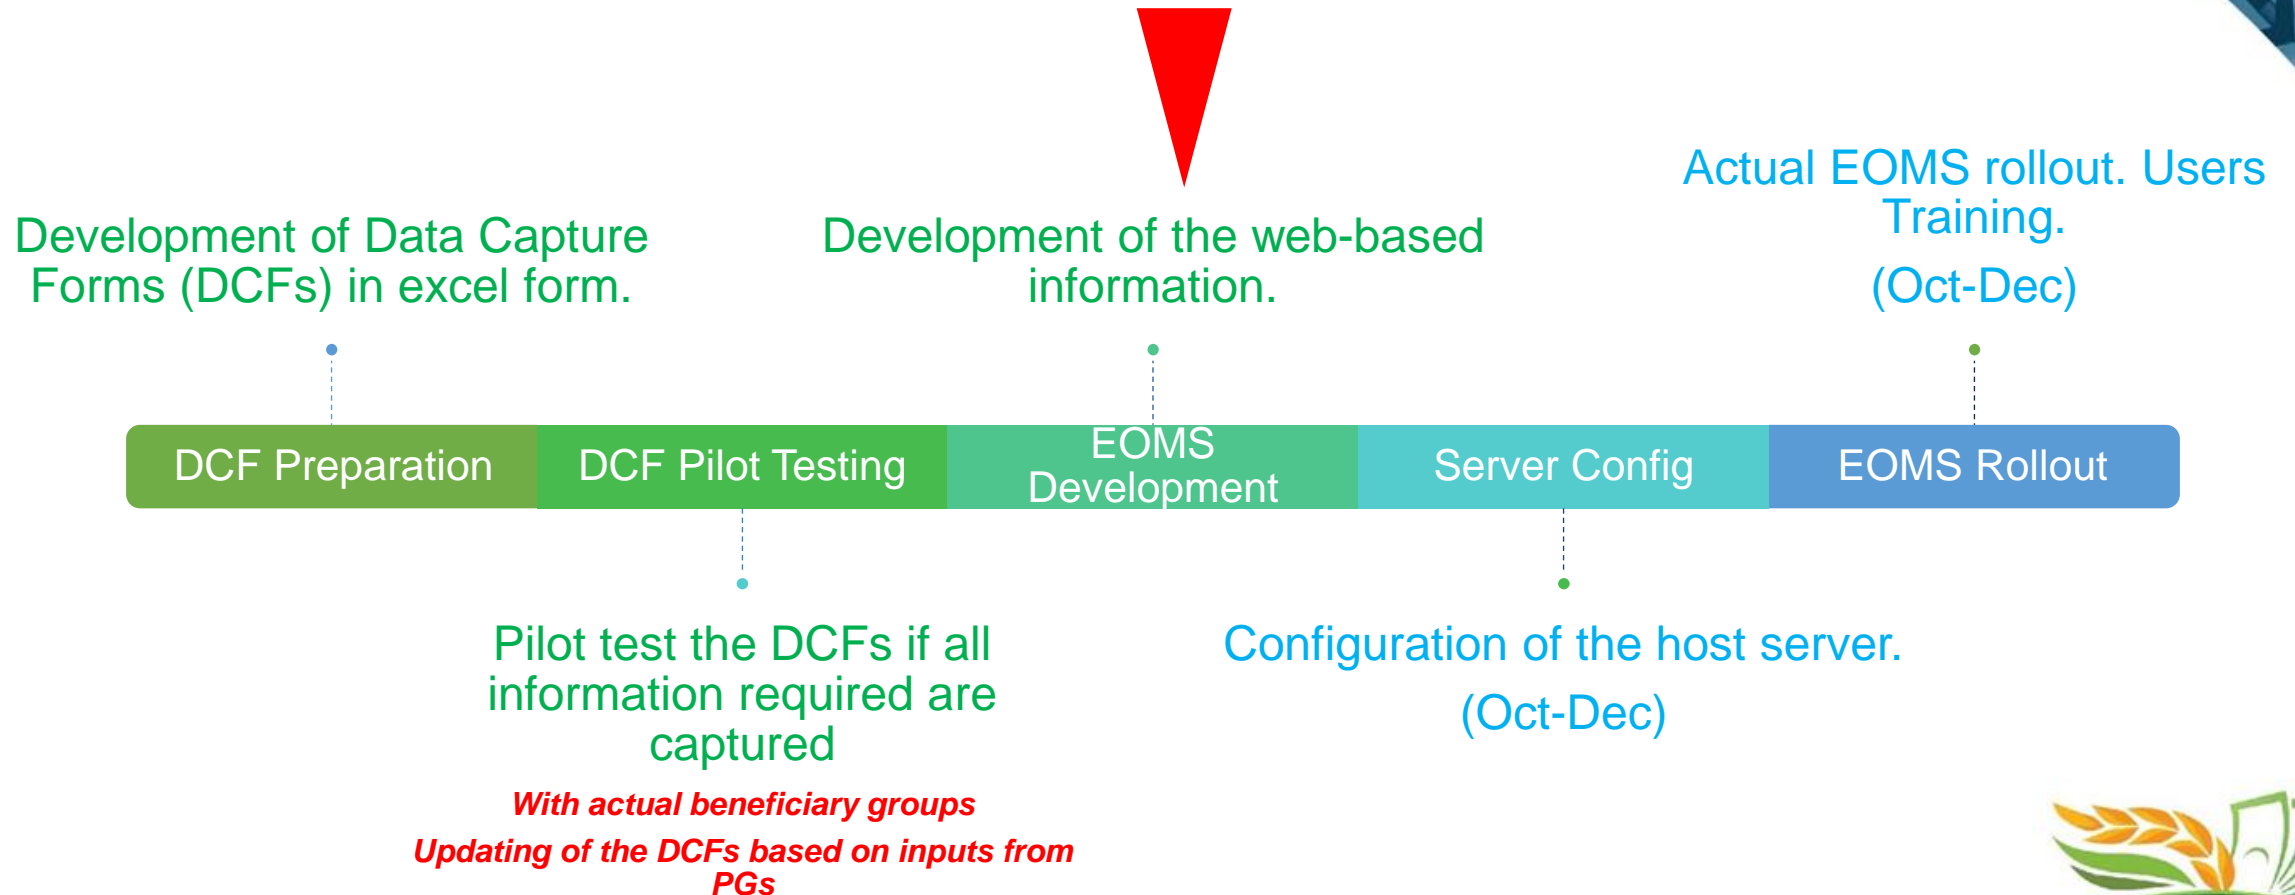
Actual EOMS rollout. Users Training.

(Oct-Dec)

Development of Data Capture Forms (DCFs) in excel form.

Development of the web-based information.

DCF Preparation

DCF Pilot Testing

EOMS Development

Server Config

EOMS Rollout

Pilot test the DCFs if all information required are captured

*With actual beneficiary groups*

*Updating of the DCFs based on inputs from PGs*

Configuration of the host server.

(Oct-Dec)